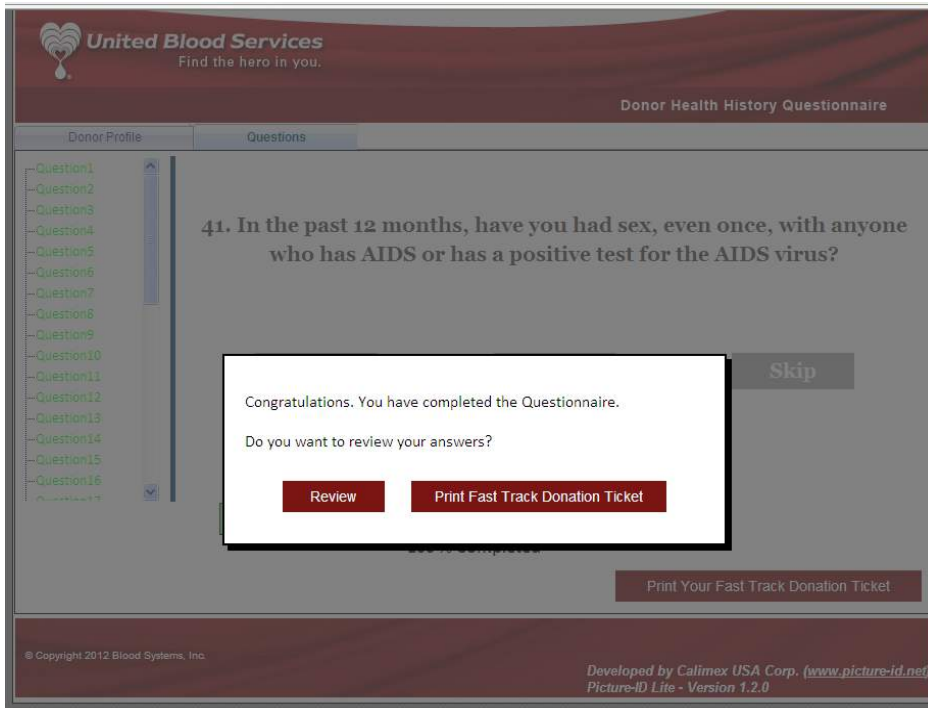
United Blood Services
Find the hero in you.

Donor Health History Questionnaire

Donor Profile
Questions

Question1
Question2
Question3
Question4
Question5
Question6
Question7
Question8
Question9
Question10
Question11
Question12
Question13
Question14
Question15
Question16
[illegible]

41. In the past 12 months, have you had sex, even once, with anyone who has AIDS or has a positive test for the AIDS virus?

Skip

Congratulations. You have completed the Questionnaire.

Do you want to review your answers?

Review
Print Fast Track Donation Ticket

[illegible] Completed

Print Your Fast Track Donation Ticket

© Copyright 2012 Blood Systems, Inc.

Developed by Calimex USA Corp. (www.picture-id.net)
Picture-ID Lite - Version 1.2.0